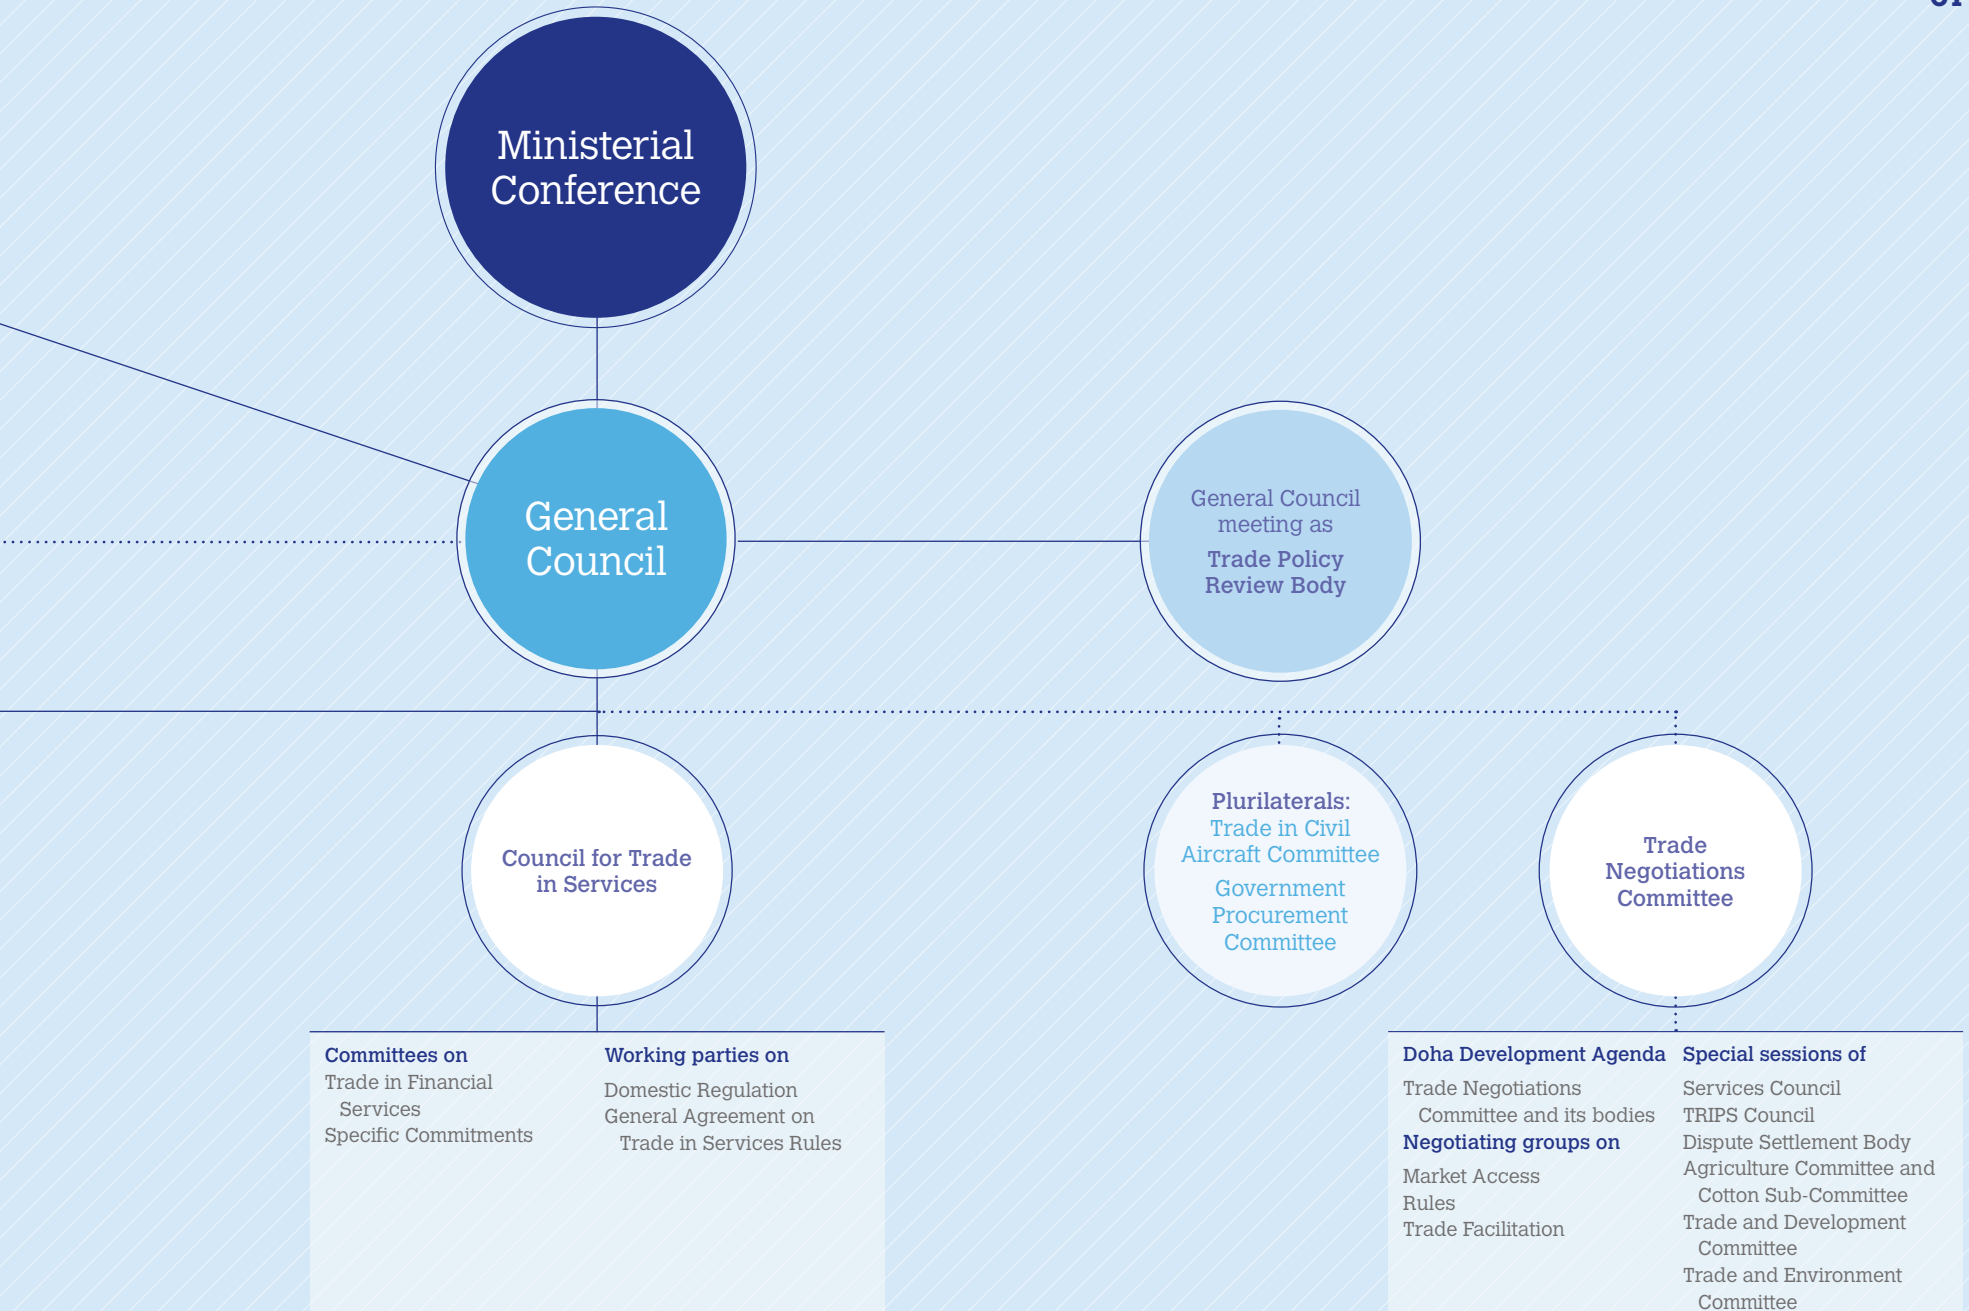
Ministerial Conference

General Council

General Council meeting as
Trade Policy Review Body

Council for Trade in Services

Plurilaterals:
Trade in Civil Aircraft Committee
Government Procurement Committee

Trade Negotiations Committee

Committees on
Trade in Financial Services
Specific Commitments

Working parties on
Domestic Regulation
General Agreement on Trade in Services Rules

Doha Development Agenda
Trade Negotiations Committee and its bodies
Negotiating groups on
Market Access
Rules
Trade Facilitation

Special sessions of
Services Council
TRIPS Council
Dispute Settlement Body
Agriculture Committee and Cotton Sub-Committee
Trade and Development Committee
Trade and Environment Committee